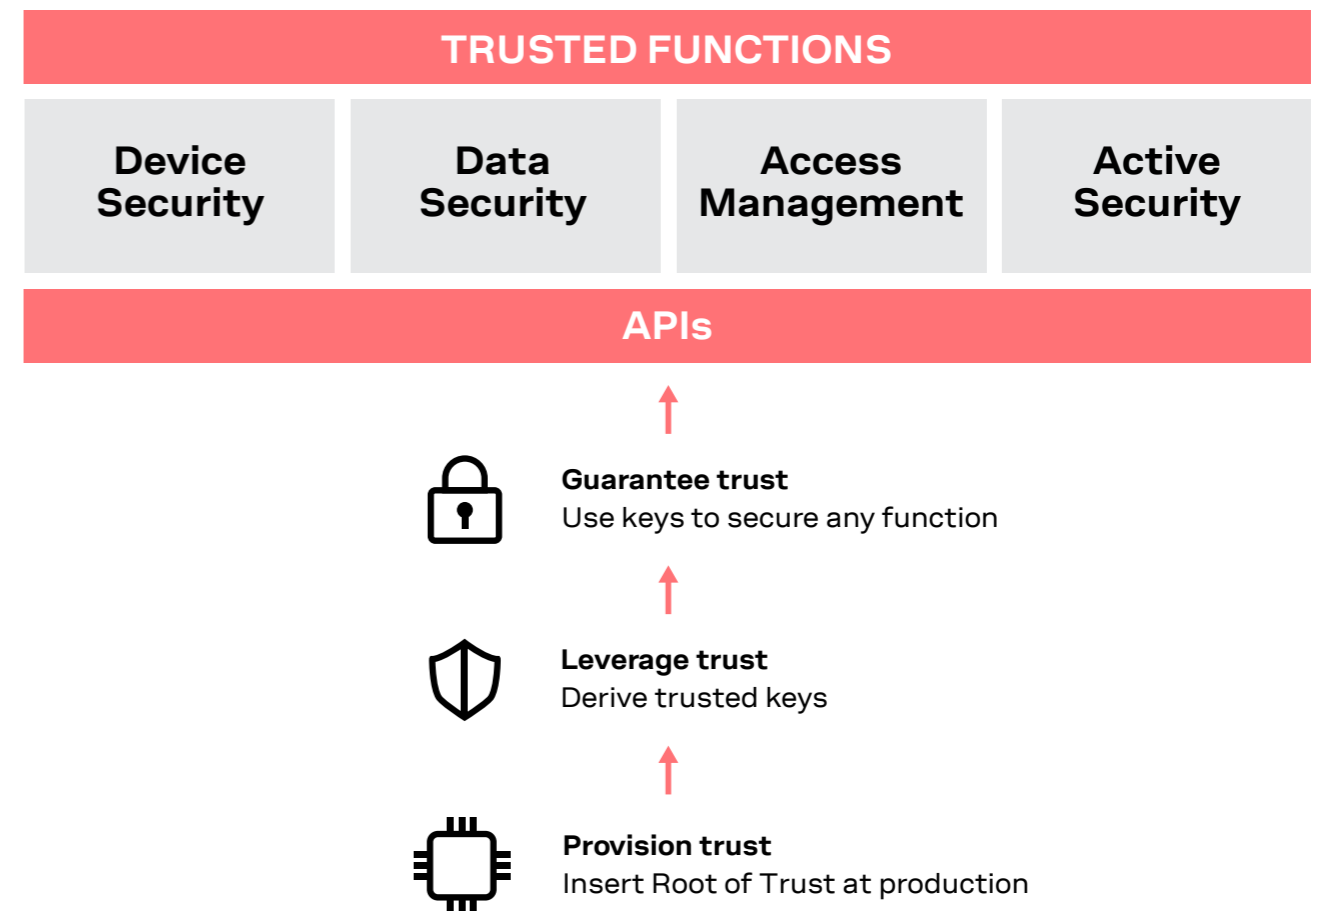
TRUSTED FUNCTIONS

Device Security

Data Security

Access Management

Active Security

APIs

Guarantee trust
Use keys to secure any function

Leverage trust
Derive trusted keys

Provision trust
Insert Root of Trust at production